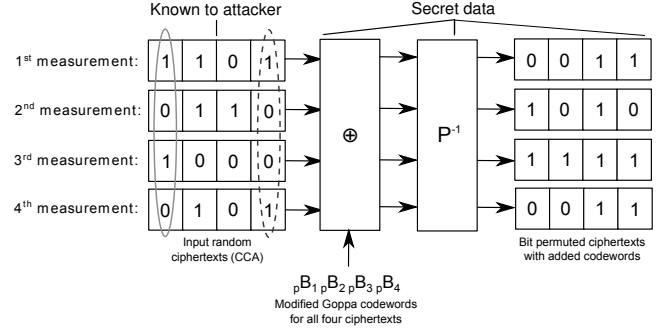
Known to attacker

Secret data

1st measurement:

| 1 | 1 | 0 | 1 |
|---|---|---|---|

2nd measurement:

| 0 | 1 | 1 | 0 |
|---|---|---|---|

3rd measurement:

| 1 | 0 | 0 | 0 |
|---|---|---|---|

4th measurement:

| 0 | 1 | 0 | 1 |
|---|---|---|---|

Input random ciphertexts (CCA)

⊕

$_pB_1\ _pB_2\ _pB_3\ _pB_4$

Modified Goppa codewords for all four ciphertexts

$P^{-1}$

| 0 | 0 | 1 | 1 |
|---|---|---|---|

| 1 | 0 | 1 | 0 |
|---|---|---|---|

| 1 | 1 | 1 | 1 |
|---|---|---|---|

| 0 | 0 | 1 | 1 |
|---|---|---|---|

Bit permuted ciphertexts with added codewords